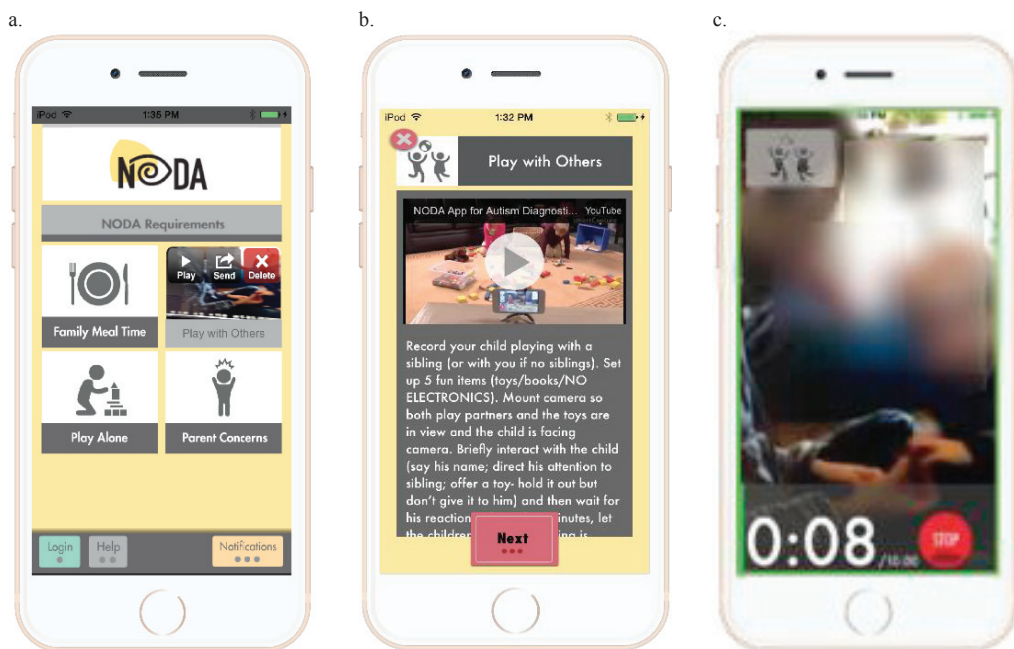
a.

iPod 1:35 PM

NODA

NODA Requirements

Play Send Delete

Family Meal Time

Play with Others

Play Alone

Parent Concerns

Login Help Notifications

b.

iPod 1:32 PM

Play with Others

NODA App for Autism Diagnosti... YouTube

Record your child playing with a sibling (or with you if no siblings). Set up 5 fun items (toys/books/NO ELECTRONICS). Mount camera so both play partners and the toys are in view and the child is facing camera. Briefly interact with the child (say his name; direct his attention to sibling; offer a toy- hold it out but don't give it to him) and then wait for his reaction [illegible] inutes, let the children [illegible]

Next

c.

0:08 /10:00

STOP